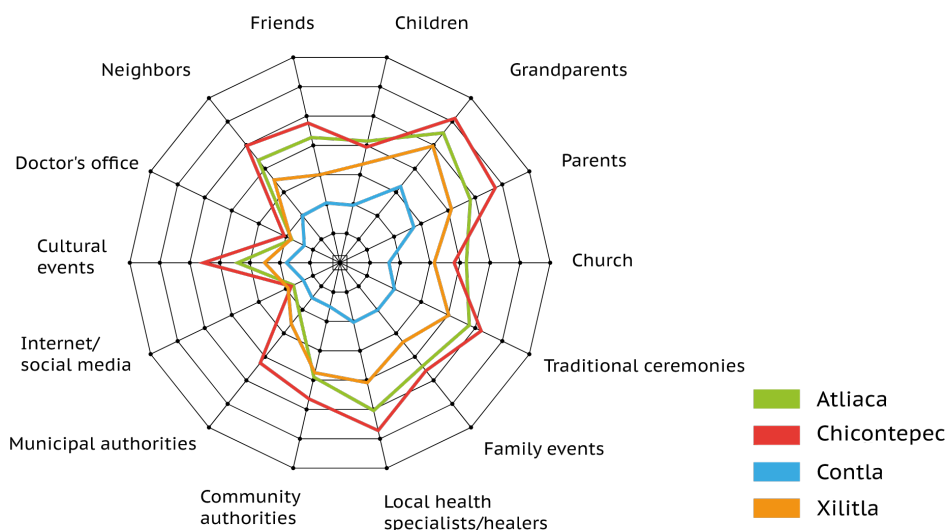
Friends
Children
Grandparents
Parents
Church
Traditional ceremonies
Family events
Local health specialists/healers
Community authorities
Municipal authorities
Internet/ social media
Cultural events
Doctor's office
Neighbors

Atliaca
Chicontepec
Contla
Xilitla